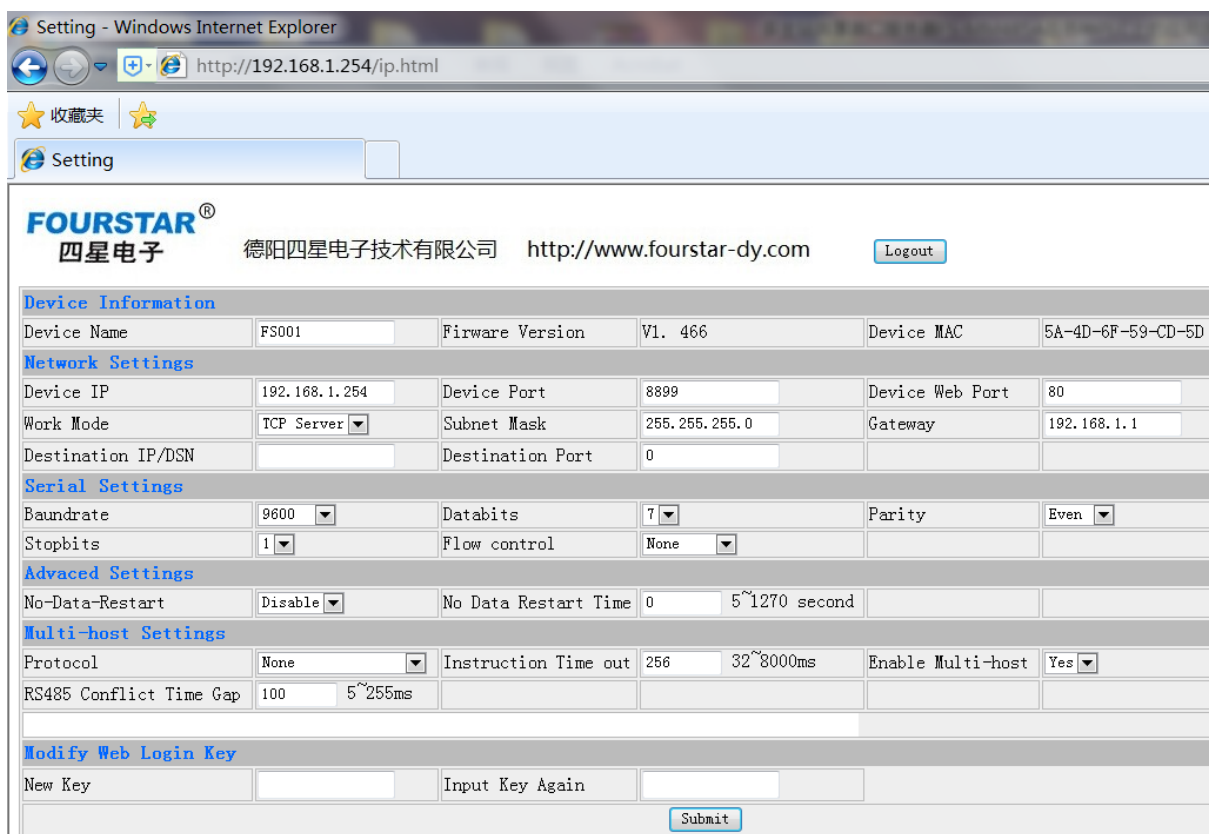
Setting - Windows Internet Explorer
http://192.168.1.254/ip.html
收藏夹
Setting

FOURSTAR®
四星电子
德阳四星电子技术有限公司 http://www.fourstar-dy.com
Logout

Device Information

| Device Name | FS001 | Firware Version | V1. 466 | Device MAC | 5A-4D-6F-59-CD-5D |
|---|---|---|---|---|---|

Network Settings

| Device IP | 192.168.1.254 | Device Port | 8899 | Device Web Port | 80 |
|---|---|---|---|---|---|
| Work Mode | TCP Server | Subnet Mask | 255.255.255.0 | Gateway | 192.168.1.1 |
| Destination IP/DSN | | Destination Port | 0 | | |

Serial Settings

| Baundrate | 9600 | Databits | 7 | Parity | Even |
|---|---|---|---|---|---|
| Stopbits | 1 | Flow control | None | | |

Advaced Settings

| No-Data-Restart | Disable | No Data Restart Time | 0 5~1270 second | | |
|---|---|---|---|---|---|

Multi-host Settings

| Protocol | None | Instruction Time out | 256 32~8000ms | Enable Multi-host | Yes |
|---|---|---|---|---|---|
| RS485 Conflict Time Gap | 100 5~255ms | | | | |

Modify Web Login Key

| New Key | | Input Key Again | | | |
|---|---|---|---|---|---|

Submit